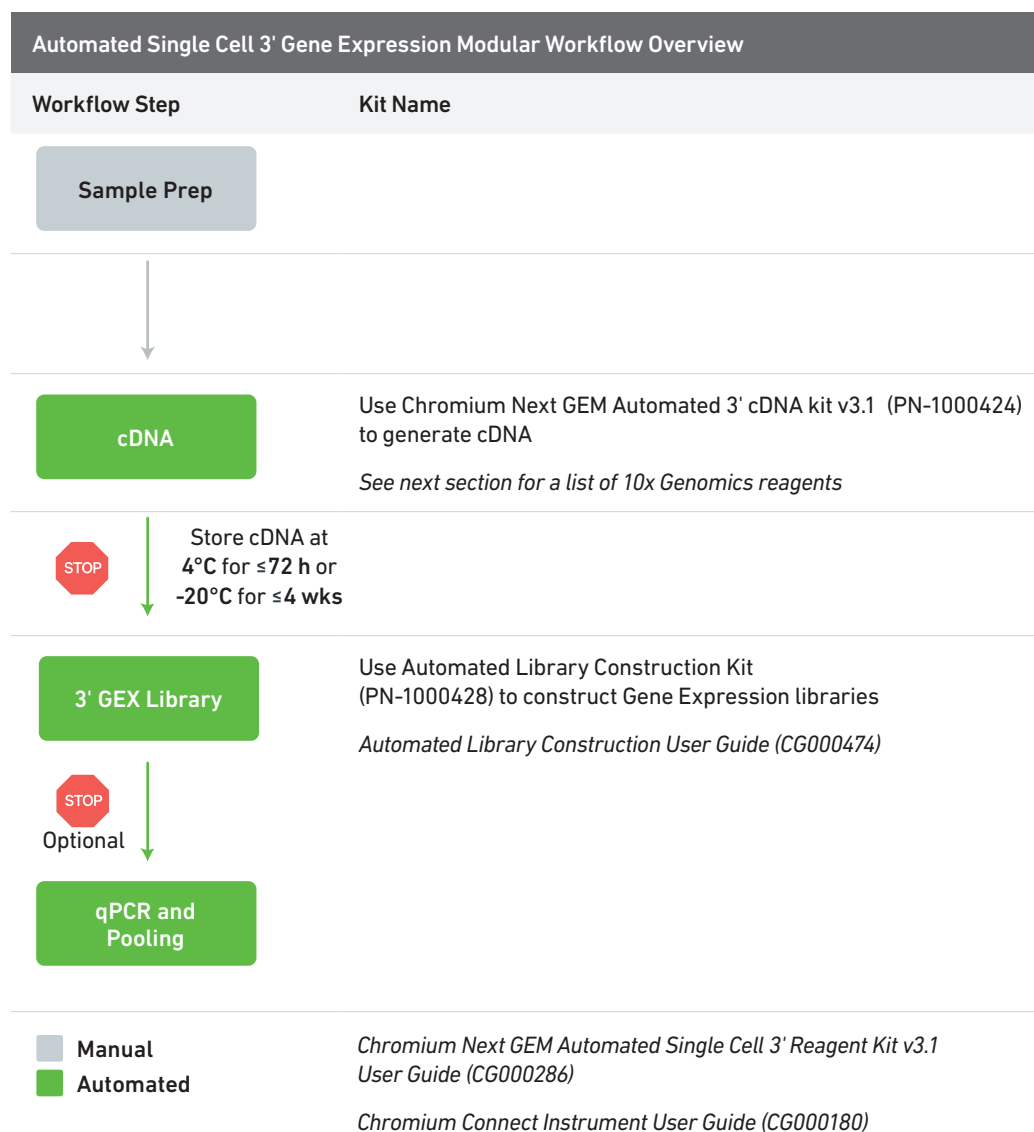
Automated Single Cell 3' Gene Expression Modular Workflow Overview

| Workflow Step | Kit Name |
|---|---|
| Sample Prep | |
| cDNA | Use Chromium Next GEM Automated 3' cDNA kit v3.1 (PN-1000424) to generate cDNA *See next section for a list of 10x Genomics reagents* |
| STOP Store cDNA at **4°C** for ≤**72 h** or **-20°C** for ≤**4 wks** | |
| 3' GEX Library | Use Automated Library Construction Kit (PN-1000428) to construct Gene Expression libraries *Automated Library Construction User Guide (CG000474)* |
| STOP Optional | |
| qPCR and Pooling | |

Manual
Automated

*Chromium Next GEM Automated Single Cell 3' Reagent Kit v3.1 User Guide (CG000286)*

*Chromium Connect Instrument User Guide (CG000180)*